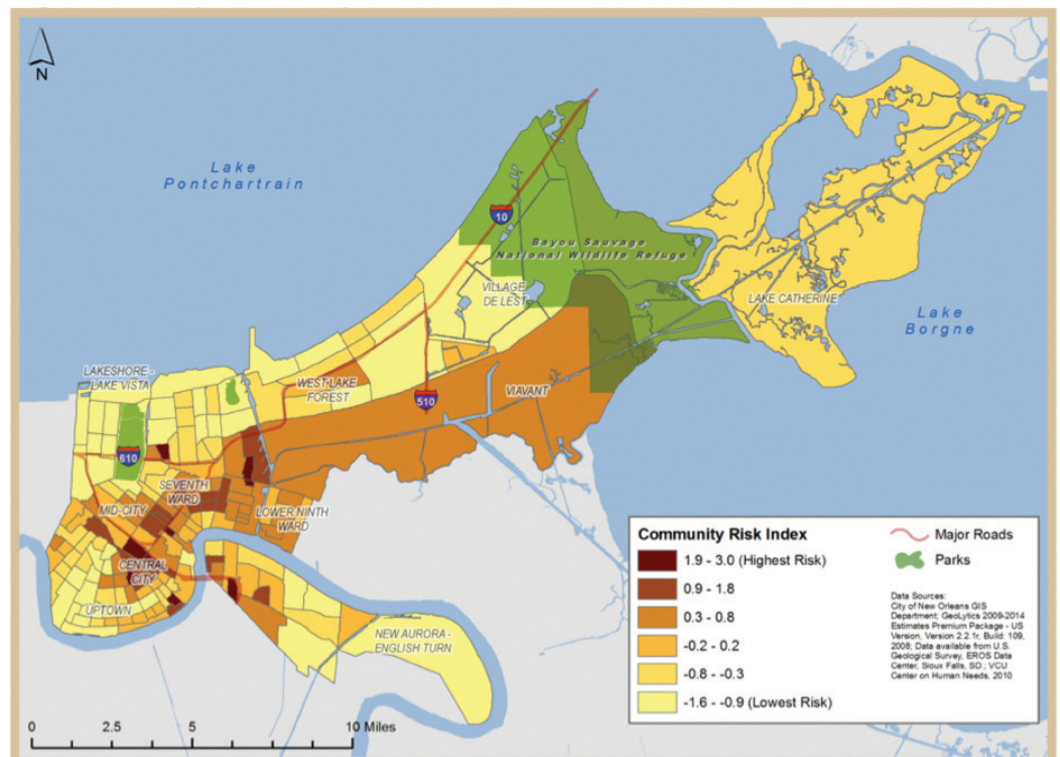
N

Lake Pontchartrain

10

Bayou Sauvage National Wildlife Refuge

VILLAGE DE LEST

LAKE CATHERINE

Lake Borgne

LAKESHORE - LAKE VISTA

WEST LAKE FOREST

510

VIAVANT

610

SEVENTH WARD

MID-CITY

LOWER NINTH WARD

CENTRAL CITY

UPTOWN

NEW AURORA - ENGLISH TURN

Community Risk Index

1.9 - 3.0 (Highest Risk)

0.9 - 1.8

0.3 - 0.8

-0.2 - 0.2

-0.8 - -0.3

-1.6 - -0.9 (Lowest Risk)

Major Roads

Parks

Data Sources: City of New Orleans GIS Department; GeoLytics 2009-2014 Estimates Premium Package - US Version, Version 2.2.1r, Build: 109, 2008; Data available from U.S. Geological Survey, EROS Data Center, Sioux Falls, SD.; VCU Center on Human Needs, 2010

0 2.5 5 10 Miles